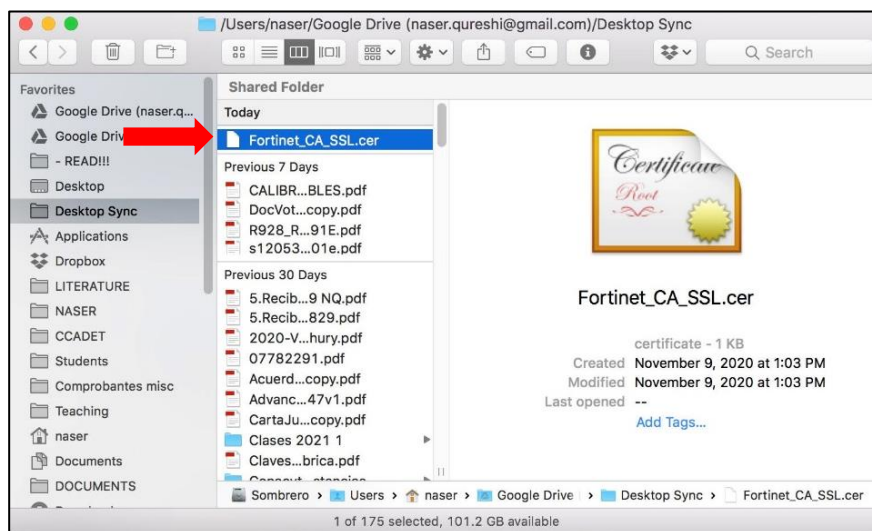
/Users/naser/Google Drive (naser.qureshi@gmail.com)/Desktop Sync

Search

Favorites
Google Drive (naser.q...
Google Driv
- READ!!!
Desktop
Desktop Sync
Applications
Dropbox
LITERATURE
NASER
CCADET
Students
Comprobantes misc
Teaching
naser
Documents
DOCUMENTS

Shared Folder

Today
Fortinet_CA_SSL.cer

Previous 7 Days
CALIBR...BLES.pdf
DocVot...copy.pdf
R928_R...91E.pdf
s12053...01e.pdf

Previous 30 Days
5.Recib...9 NQ.pdf
5.Recib...829.pdf
2020-V...hury.pdf
07782291.pdf
Acuerd...copy.pdf
Advanc...47v1.pdf
CartaJu...copy.pdf
Clases 2021 1
Claves...brica.pdf
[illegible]

Certificate
Root

Fortinet_CA_SSL.cer

certificate - 1 KB
Created November 9, 2020 at 1:03 PM
Modified November 9, 2020 at 1:03 PM
Last opened --
Add Tags...

Sombrero › Users › naser › Google Drive › Desktop Sync › Fortinet_CA_SSL.cer

1 of 175 selected, 101.2 GB available